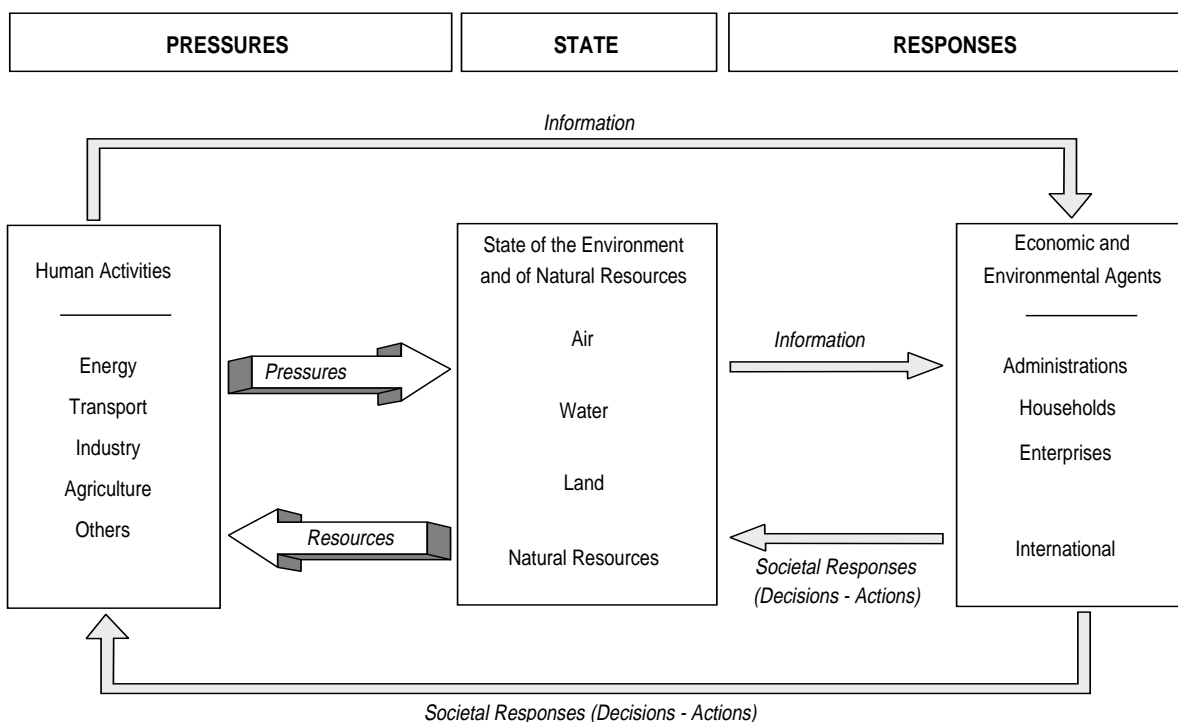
PRESSURES

STATE

RESPONSES

Information

Human Activities

Energy
Transport
Industry
Agriculture
Others

Pressures

Resources

State of the Environment and of Natural Resources

Air

Water

Land

Natural Resources

Information

Societal Responses (Decisions - Actions)

Economic and Environmental Agents

Administrations
Households
Enterprises

International

Societal Responses (Decisions - Actions)